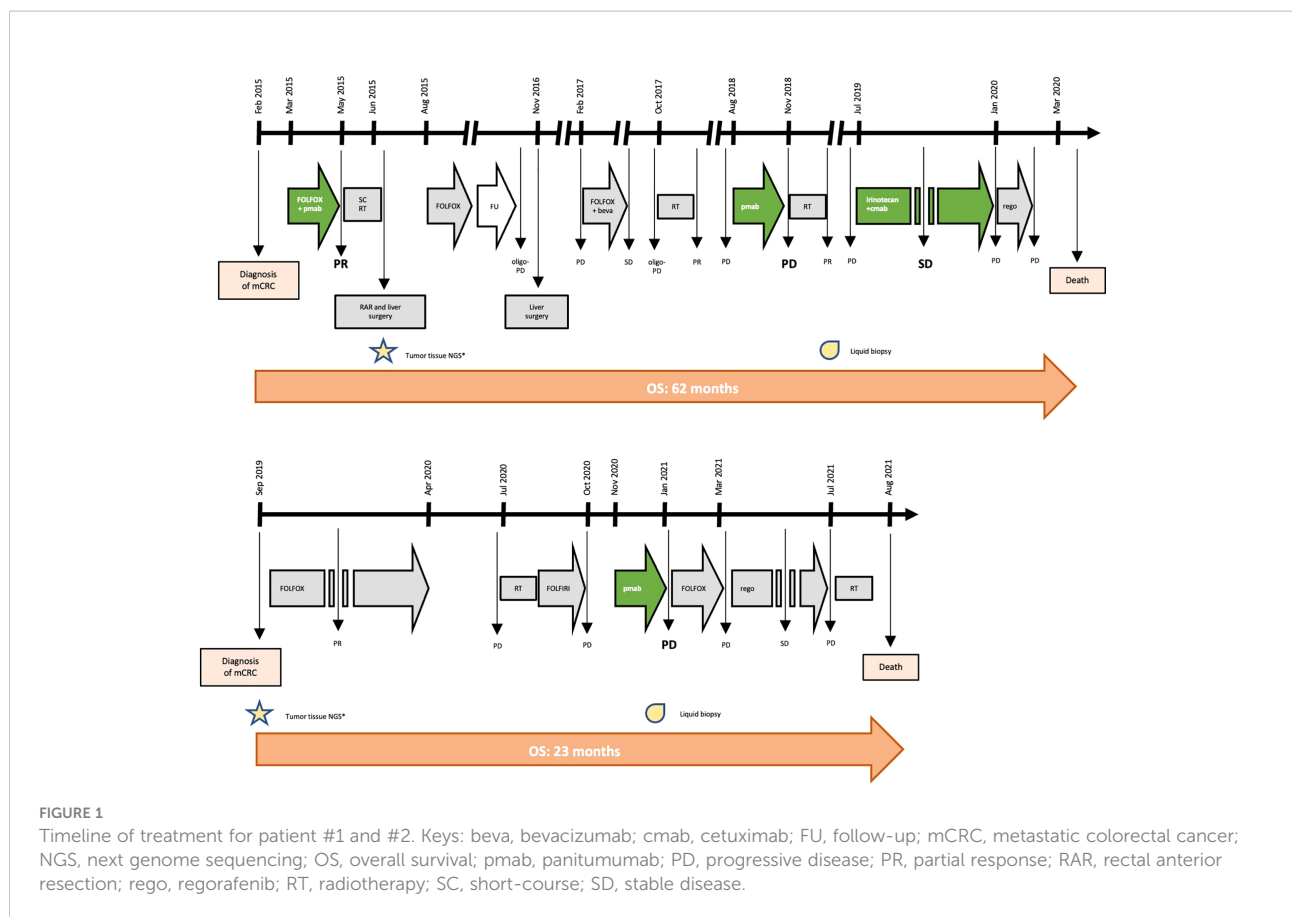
Feb 2015
Mar 2015
May 2015
Jun 2015
Aug 2015
Nov 2016
Feb 2017
Oct 2017
Aug 2018
Nov 2018
Jul 2019
Jan 2020
Mar 2020

FOLFOX + pmab
SC RT
FOLFOX
FU
FOLFOX + beva
RT
pmab
RT
Irinotecan +cmab
rego

Diagnosis of mCRC
PR
RAR and liver surgery
oligo-PD
Liver surgery
PD
SD
oligo-PD
PR
PD
PD
PR
PD
SD
PD
PD
Death

Tumor tissue NGS*
Liquid biopsy
OS: 62 months

Sep 2019
Apr 2020
Jul 2020
Oct 2020
Nov 2020
Jan 2021
Mar 2021
Jul 2021
Aug 2021

FOLFOX
RT
FOLFIRI
pmab
FOLFOX
rego
RT

Diagnosis of mCRC
PR
PD
PD
PD
PD
SD
PD
Death

Tumor tissue NGS*
Liquid biopsy
OS: 23 months

FIGURE 1
Timeline of treatment for patient #1 and #2. Keys: beva, bevacizumab; cmab, cetuximab; FU, follow-up; mCRC, metastatic colorectal cancer; NGS, next genome sequencing; OS, overall survival; pmab, panitumumab; PD, progressive disease; PR, partial response; RAR, rectal anterior resection; rego, regorafenib; RT, radiotherapy; SC, short-course; SD, stable disease.